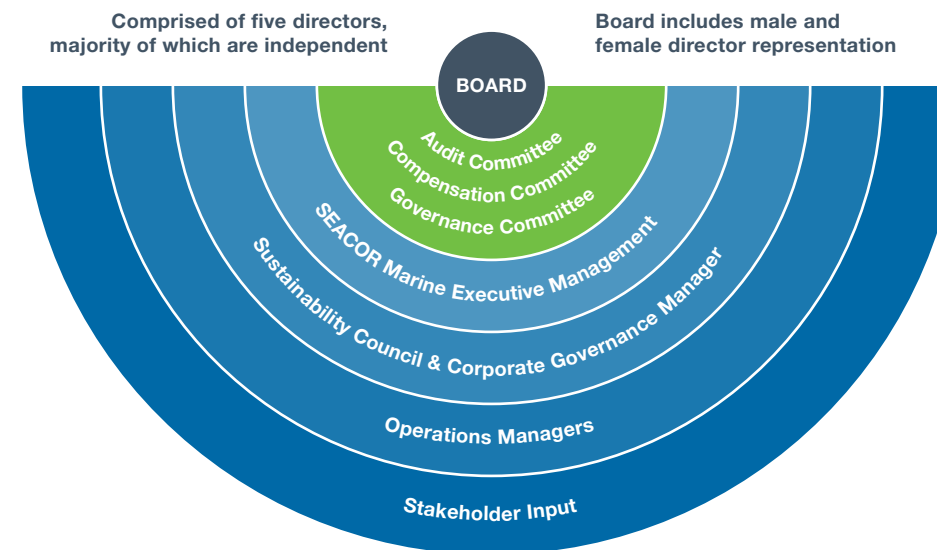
Comprised of five directors, majority of which are independent

Board includes male and female director representation

BOARD

Audit Committee

Compensation Committee

Governance Committee

SEACOR Marine Executive Management

Sustainability Council & Corporate Governance Manager

Operations Managers

Stakeholder Input